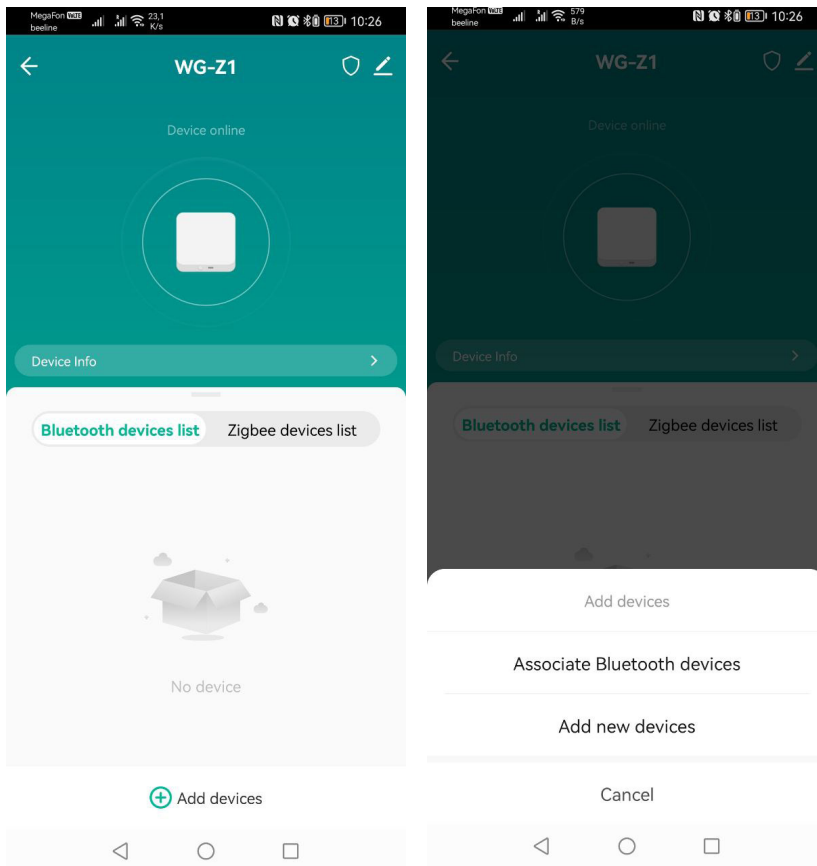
MegaFon VoLTE beeline 23,1 K/s 13 10:26

WG-Z1

Device online

Device Info

Bluetooth devices list Zigbee devices list

No device

Add devices

MegaFon VoLTE beeline 579 B/s 13 10:26

WG-Z1

Device online

Device Info

Bluetooth devices list Zigbee devices list

Add devices

Associate Bluetooth devices

Add new devices

Cancel